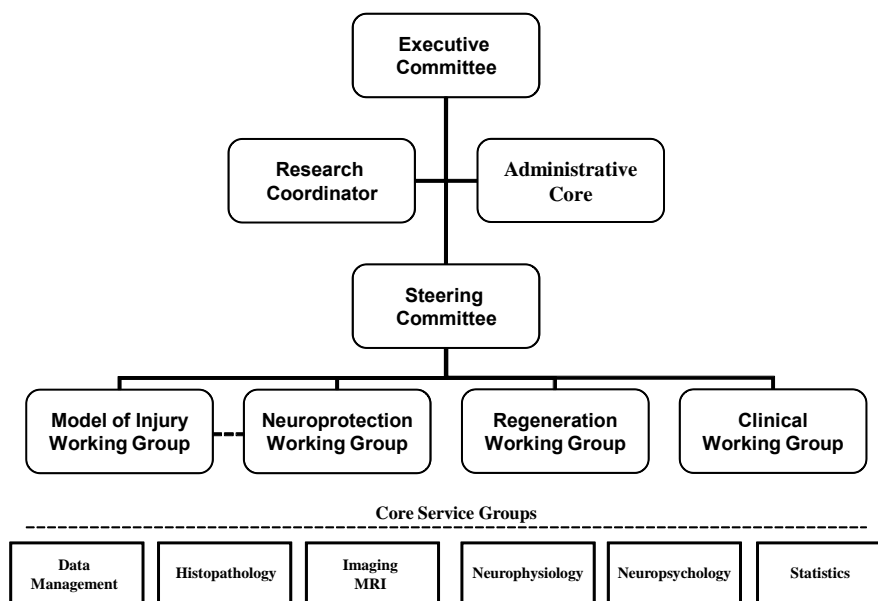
Executive Committee

Research Coordinator

Administrative Core

Steering Committee

Model of Injury Working Group

Neuroprotection Working Group

Regeneration Working Group

Clinical Working Group

Core Service Groups

Data Management

Histopathology

Imaging MRI

Neurophysiology

Neuropsychology

Statistics